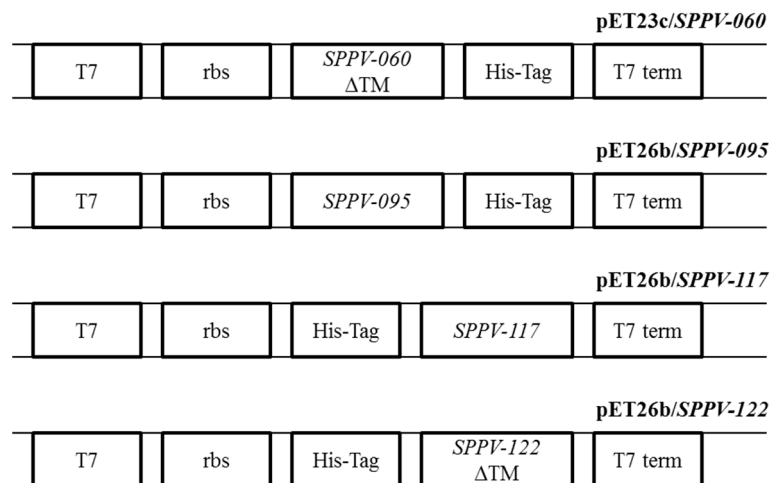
pET23c/*SPPV-060*

T7 rbs *SPPV-060* ΔTM His-Tag T7 term

pET26b/*SPPV-095*

T7 rbs *SPPV-095* His-Tag T7 term

pET26b/*SPPV-117*

T7 rbs His-Tag *SPPV-117* T7 term

pET26b/*SPPV-122*

T7 rbs His-Tag *SPPV-122* ΔTM T7 term